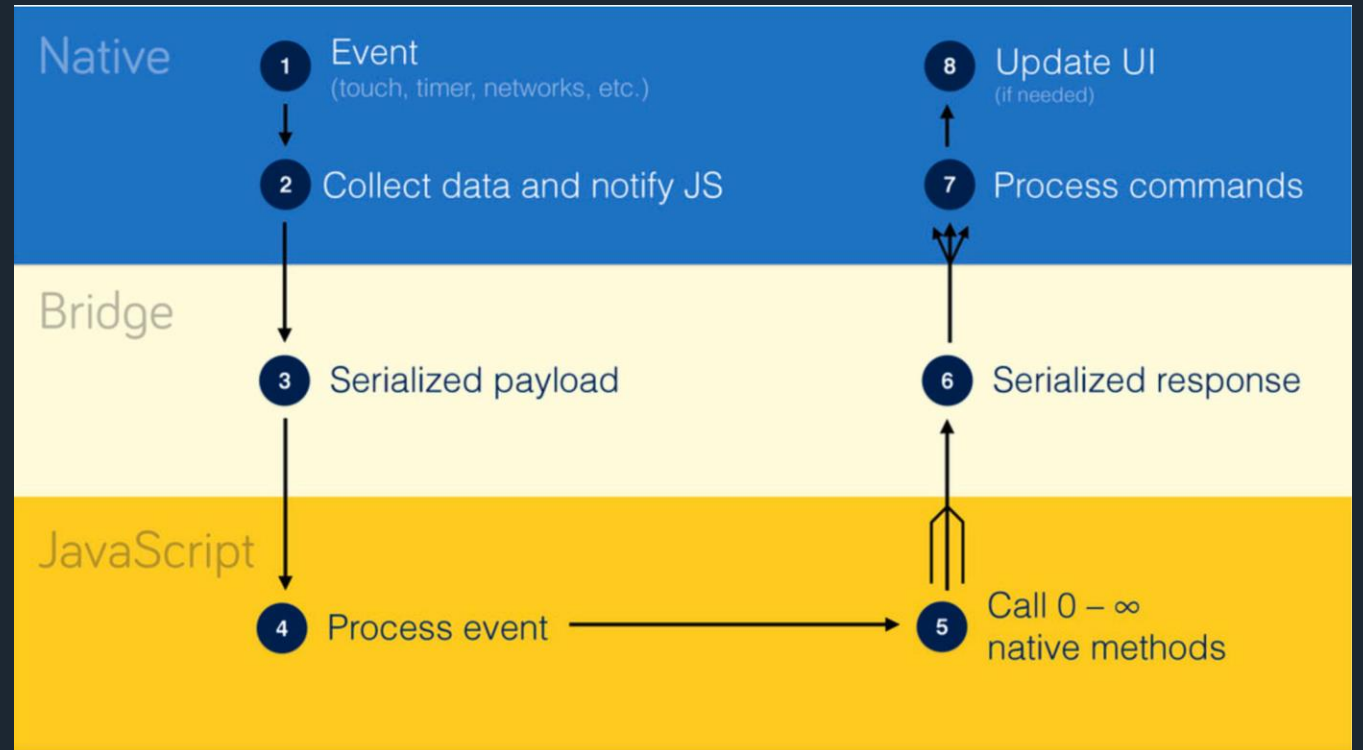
Native

1 Event
(touch, timer, networks, etc.)

8 Update UI
(if needed)

2 Collect data and notify JS

7 Process commands

Bridge

3 Serialized payload

6 Serialized response

JavaScript

4 Process event

5 Call 0 – $\infty$
native methods